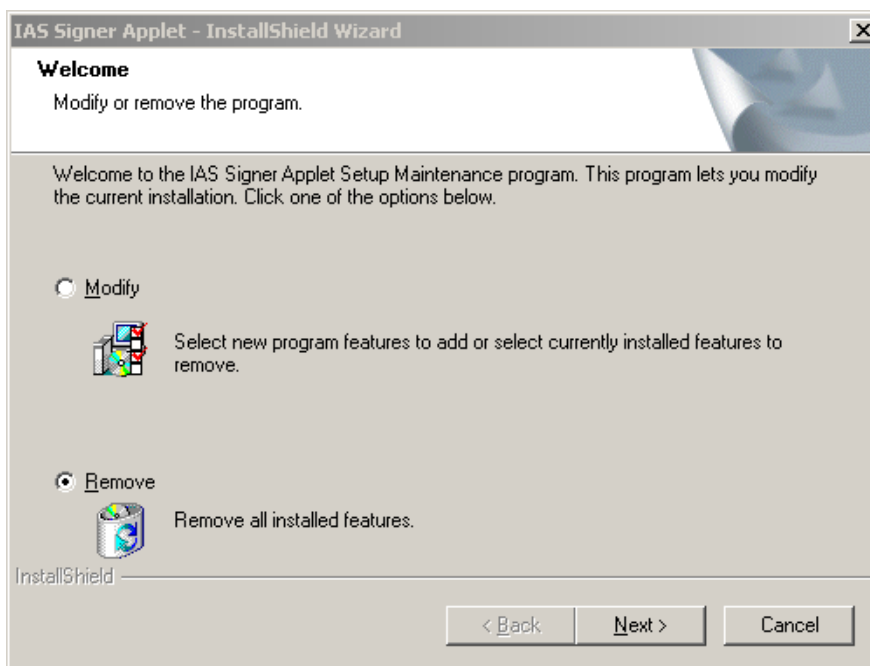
IAS Signer Applet - InstallShield Wizard

Welcome

Modify or remove the program.

Welcome to the IAS Signer Applet Setup Maintenance program. This program lets you modify the current installation. Click one of the options below.

Modify

Select new program features to add or select currently installed features to remove.

Remove

Remove all installed features.

InstallShield

< Back

Next >

Cancel